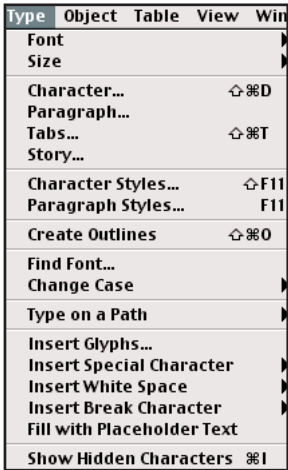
Type Object Table View Win

Font
Size

Character... ⇧⌘D
Paragraph...
Tabs... ⇧⌘T
Story...

Character Styles... ⇧F11
Paragraph Styles... F11

Create Outlines ⇧⌘O

Find Font...
Change Case

Type on a Path

Insert Glyphs...
Insert Special Character
Insert White Space
Insert Break Character
Fill with Placeholder Text

Show Hidden Characters ⌘I